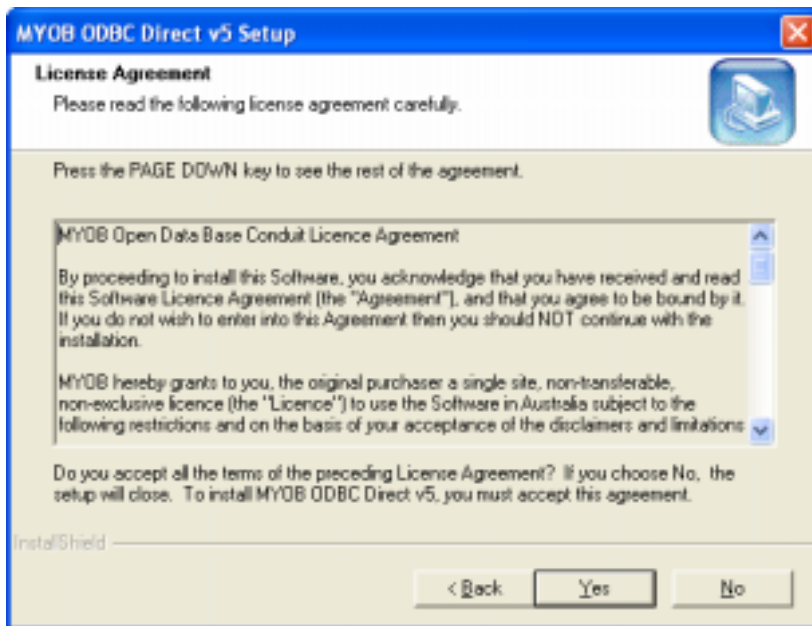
MYOB ODBC Direct v5 Setup

License Agreement

Please read the following license agreement carefully.

Press the PAGE DOWN key to see the rest of the agreement.

MYOB Open Data Base Conduit Licence Agreement

By proceeding to install this Software, you acknowledge that you have received and read this Software Licence Agreement (the "Agreement"), and that you agree to be bound by it. If you do not wish to enter into this Agreement then you should NOT continue with the installation.

MYOB hereby grants to you, the original purchaser a single site, non-transferable, non-exclusive licence (the "Licence") to use the Software in Australia subject to the following restrictions and on the basis of your acceptance of the disclaimers and limitations

Do you accept all the terms of the preceding License Agreement? If you choose No, the setup will close. To install MYOB ODBC Direct v5, you must accept this agreement.

InstallShield

< Back

Yes

No